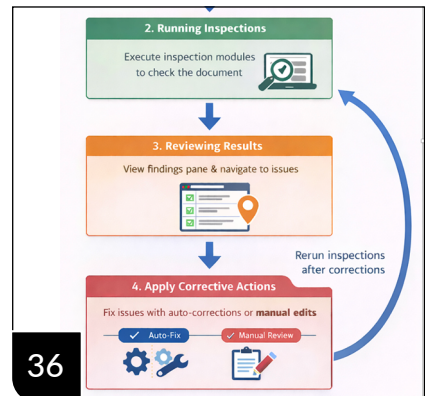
2. Running Inspections

Execute inspection modules to check the document

3. Reviewing Results

View findings pane & navigate to issues

Rerun inspections after corrections

4. Apply Corrective Actions

Fix issues with auto-corrections or manual edits

✓ Auto-Fix

✓ Manual Review

36